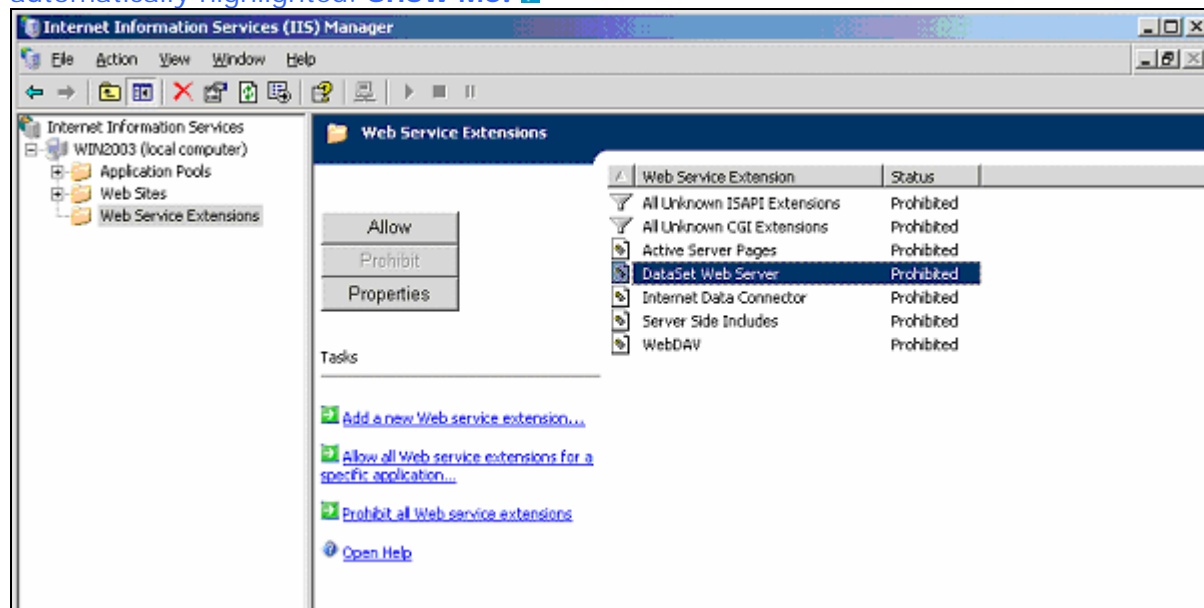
automatically highlighted. Show Me.

Internet Information Services (IIS) Manager

File Action View Window Help

Internet Information Services
WIN2003 (local computer)
Application Pools
Web Sites
Web Service Extensions

Web Service Extensions

Allow
Prohibit
Properties

Tasks

Add a new Web service extension...

Allow all Web service extensions for a specific application...

Prohibit all Web service extensions

Open Help

| Web Service Extension | Status |
|---|---|
| All Unknown ISAPI Extensions | Prohibited |
| All Unknown CGI Extensions | Prohibited |
| Active Server Pages | Prohibited |
| DataSet Web Server | Prohibited |
| Internet Data Connector | Prohibited |
| Server Side Includes | Prohibited |
| WebDAV | Prohibited |